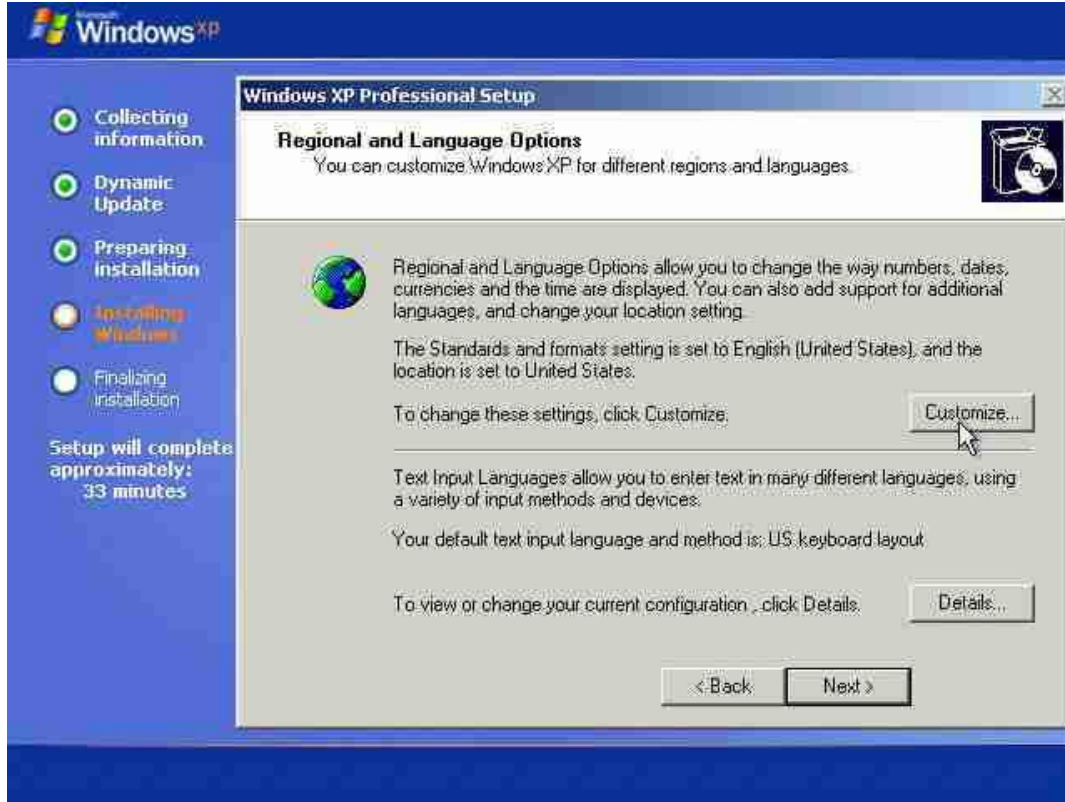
Microsoft Windows XP

Collecting information

Dynamic Update

Preparing installation

Installing Windows

Finalizing installation

Setup will complete approximately: 33 minutes

Windows XP Professional Setup

Regional and Language Options
You can customize Windows XP for different regions and languages.

Regional and Language Options allow you to change the way numbers, dates, currencies and the time are displayed. You can also add support for additional languages, and change your location setting.

The Standards and formats setting is set to English (United States), and the location is set to United States.

To change these settings, click Customize.

Customize...

Text Input Languages allow you to enter text in many different languages, using a variety of input methods and devices.

Your default text input language and method is: US keyboard layout

To view or change your current configuration , click Details.

Details...

< Back

Next >